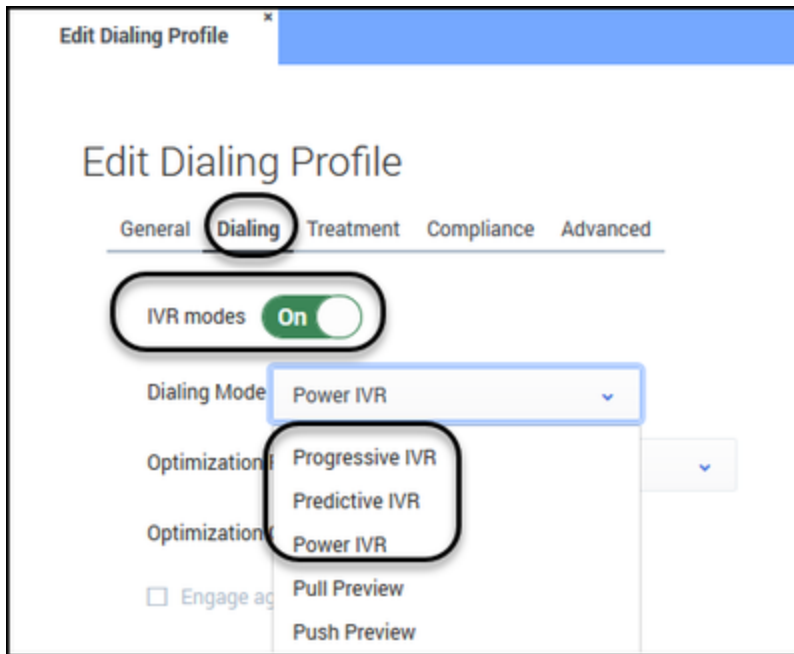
Edit Dialing Profile ×

Edit Dialing Profile

General Dialing Treatment Compliance Advanced

IVR modes On

Dialing Mode Power IVR

Optimization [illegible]

Optimization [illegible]

Engage a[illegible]

Progressive IVR
Predictive IVR
Power IVR
Pull Preview
Push Preview